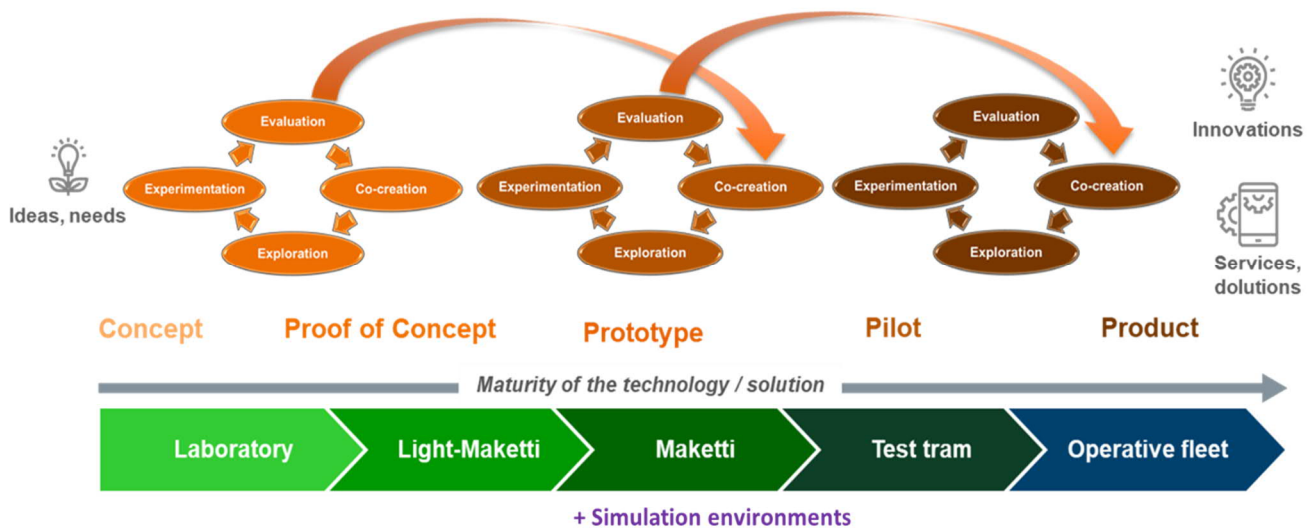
Ideas, needs

Evaluation
Experimentation
Co-creation
Exploration

Evaluation
Experimentation
Co-creation
Exploration

Evaluation
Experimentation
Co-creation
Exploration

Innovations

Services, dolutions

Concept Proof of Concept Prototype Pilot Product

Maturity of the technology / solution

| Laboratory | Light-Maketti | Maketti | Test tram | Operative fleet |
|---|---|---|---|---|

+ Simulation environments